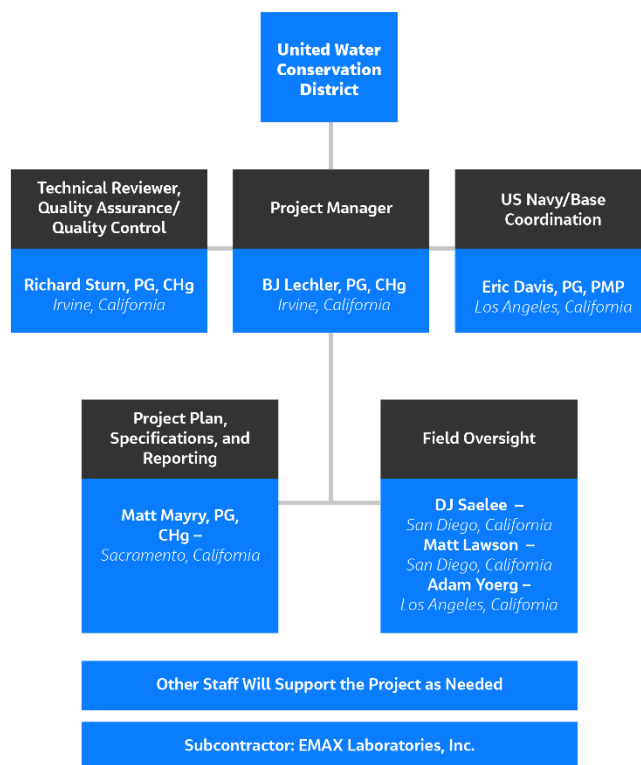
United Water Conservation District

Technical Reviewer, Quality Assurance/ Quality Control

Richard Sturn, PG, CHg
Irvine, California

Project Manager

BJ Lechler, PG, CHg
Irvine, California

US Navy/Base Coordination

Eric Davis, PG, PMP
Los Angeles, California

Project Plan, Specifications, and Reporting

Matt Mayry, PG, CHg –
Sacramento, California

Field Oversight

DJ Saelee –
San Diego, California
Matt Lawson –
San Diego, California
Adam Yoerg –
Los Angeles, California

Other Staff Will Support the Project as Needed

Subcontractor: EMAX Laboratories, Inc.